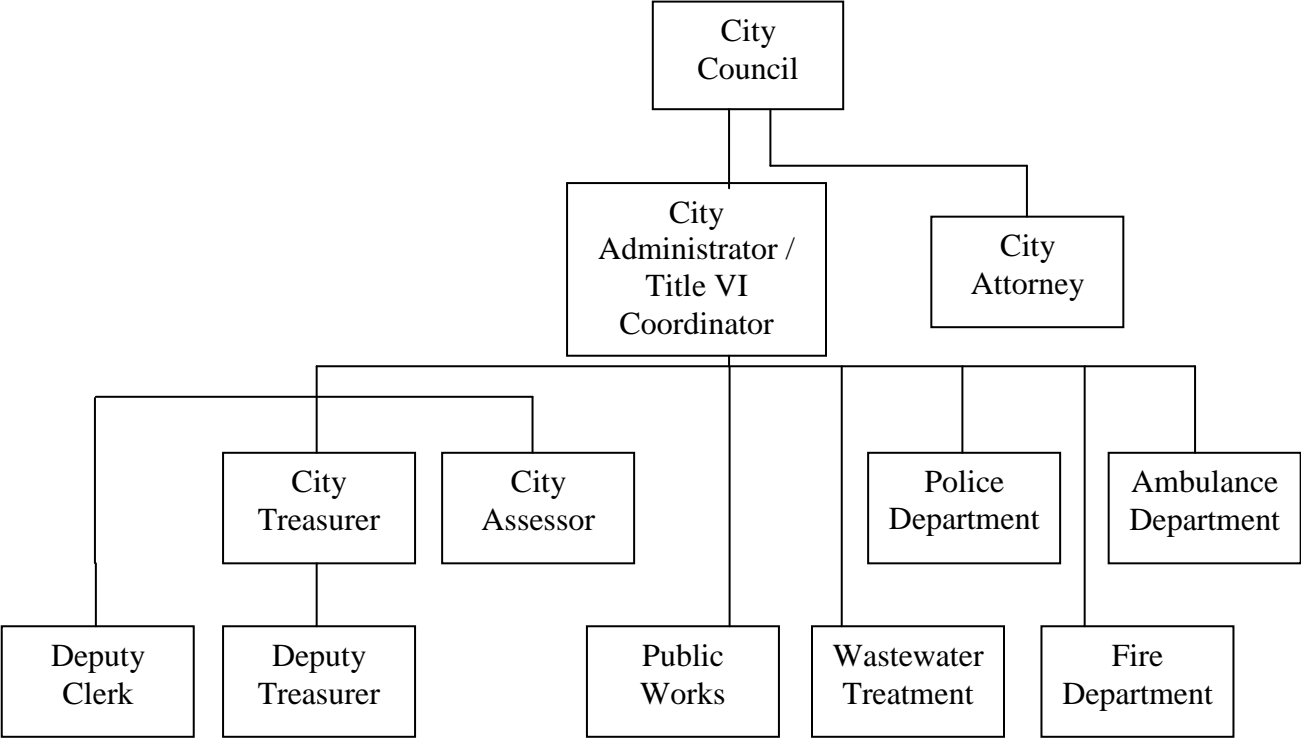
City Council

City Administrator / Title VI Coordinator

City Attorney

City Treasurer

City Assessor

Police Department

Ambulance Department

Deputy Clerk

Deputy Treasurer

Public Works

Wastewater Treatment

Fire Department